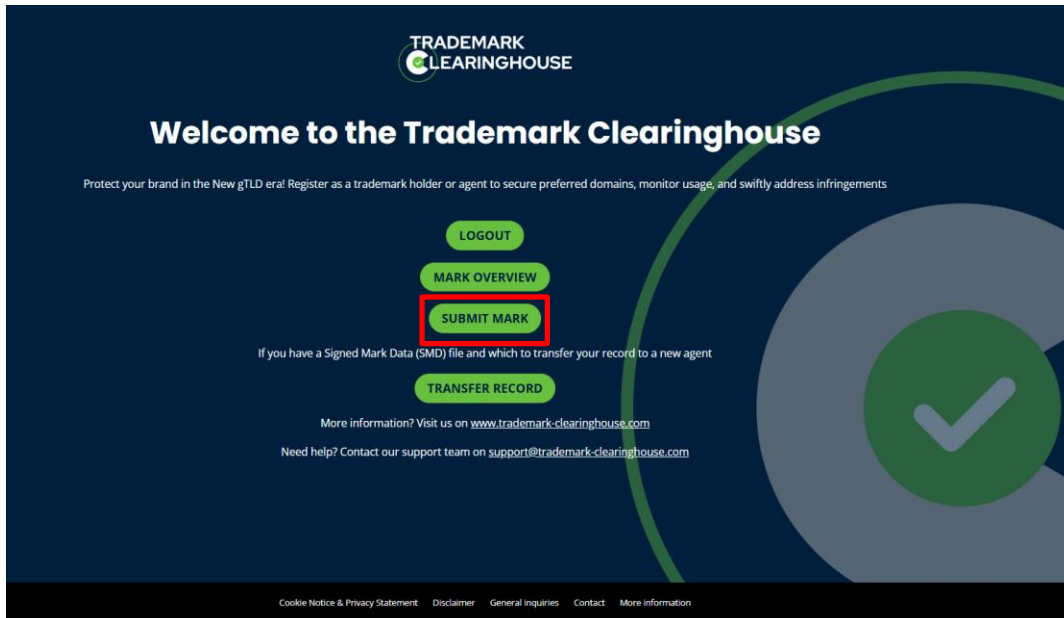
TRADEMARK CLEARINGHOUSE

Welcome to the Trademark Clearinghouse

Protect your brand in the New gTLD era! Register as a trademark holder or agent to secure preferred domains, monitor usage, and swiftly address infringements

LOGOUT

MARK OVERVIEW

SUBMIT MARK

If you have a Signed Mark Data (SMD) file and which to transfer your record to a new agent

TRANSFER RECORD

More information? Visit us on www.trademark-clearinghouse.com

Need help? Contact our support team on support@trademark-clearinghouse.com

Cookie Notice & Privacy Statement Disclaimer General inquiries Contact More information